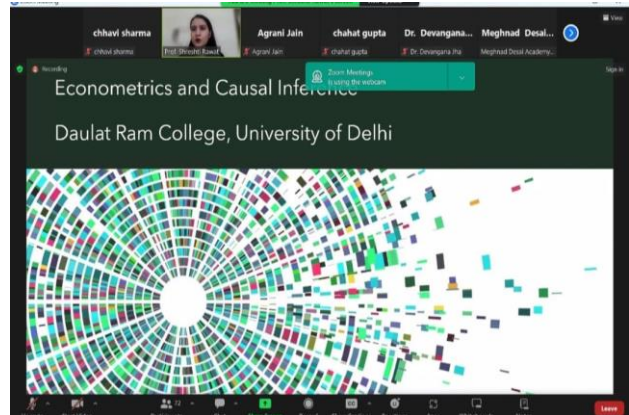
chhavi sharma
chhavi sharma
Prof. Shreshti Rawat
Agrani Jain
Agrani Jain
chahat gupta
chahat gupta
Dr. Devangana...
Dr. Devangana Jha
Meghnad Desai...
Meghnad Desai Academy...
View
Recording
Zoom Meetings
is using the webcam
Sign in

Econometrics and Causal Inference

Daulat Ram College, University of Delhi

Leave